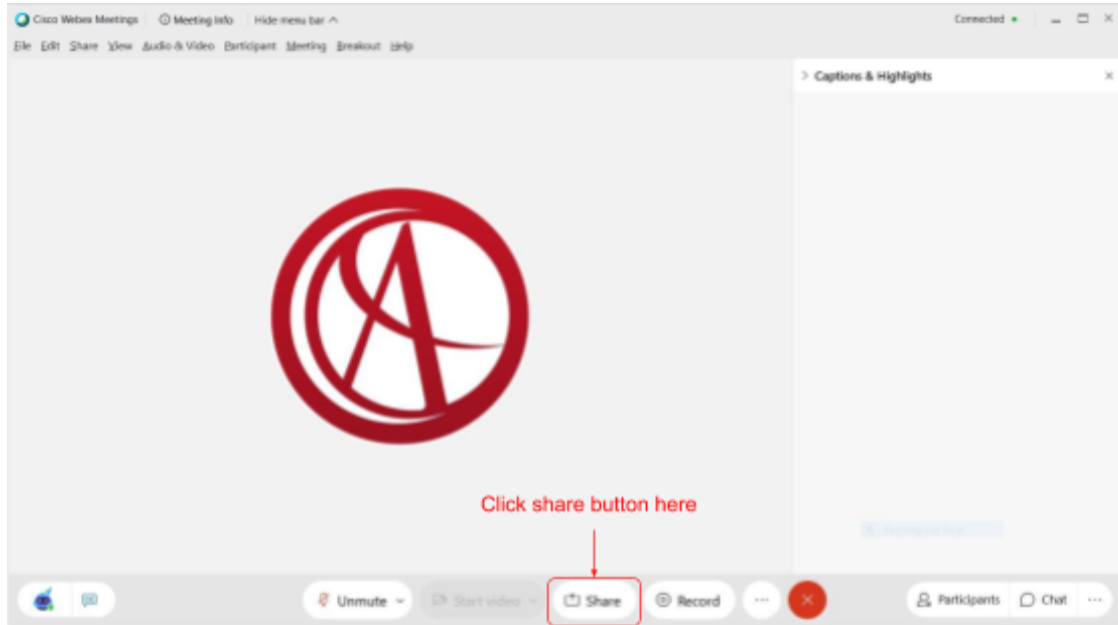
Cisco Webex Meetings | Meeting Info | Hide menu bar

Connected

File Edit Share View Audio & Video Participant Meeting Breakout Help

Captions & Highlights

Click share button here

Unmute

Start video

Share

Record

Participants

Chat